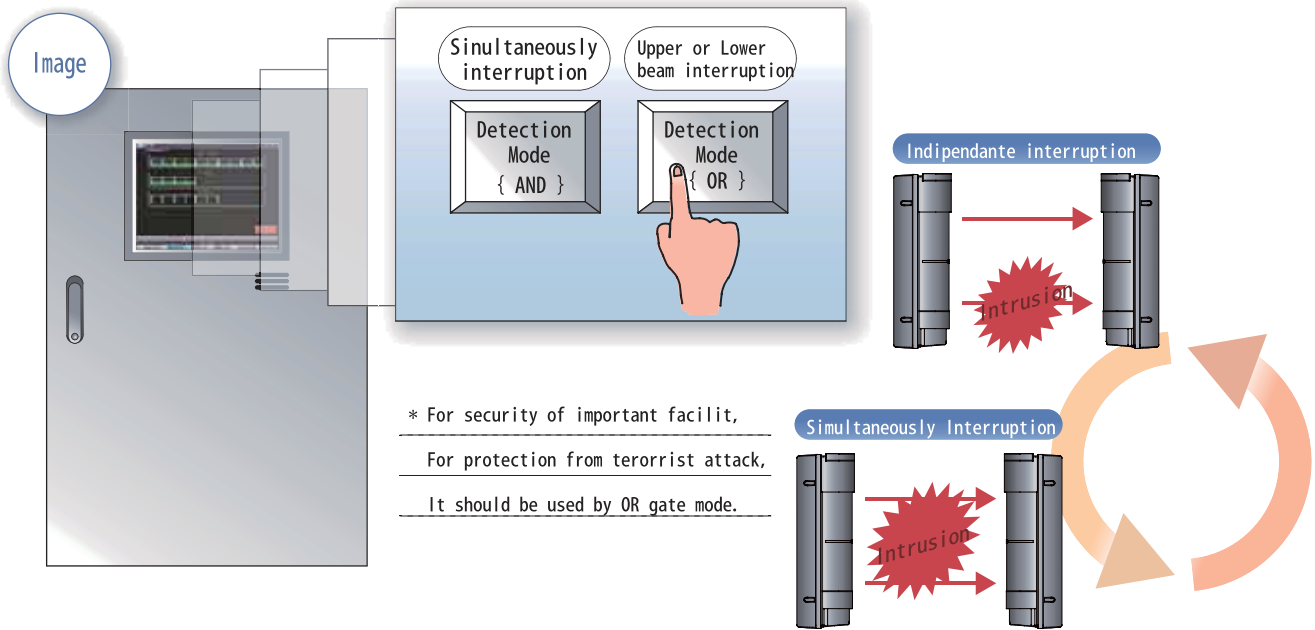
Image

Simultaneously interruption

Upper or Lower beam interruption

Detection Mode { AND }

Detection Mode { OR }

Indipendante interruption

Intrusion

＊For security of important facilit,

For protection from terorrist attack,

It should be used by OR gate mode.

Simultaneously Interruption

Intrusion